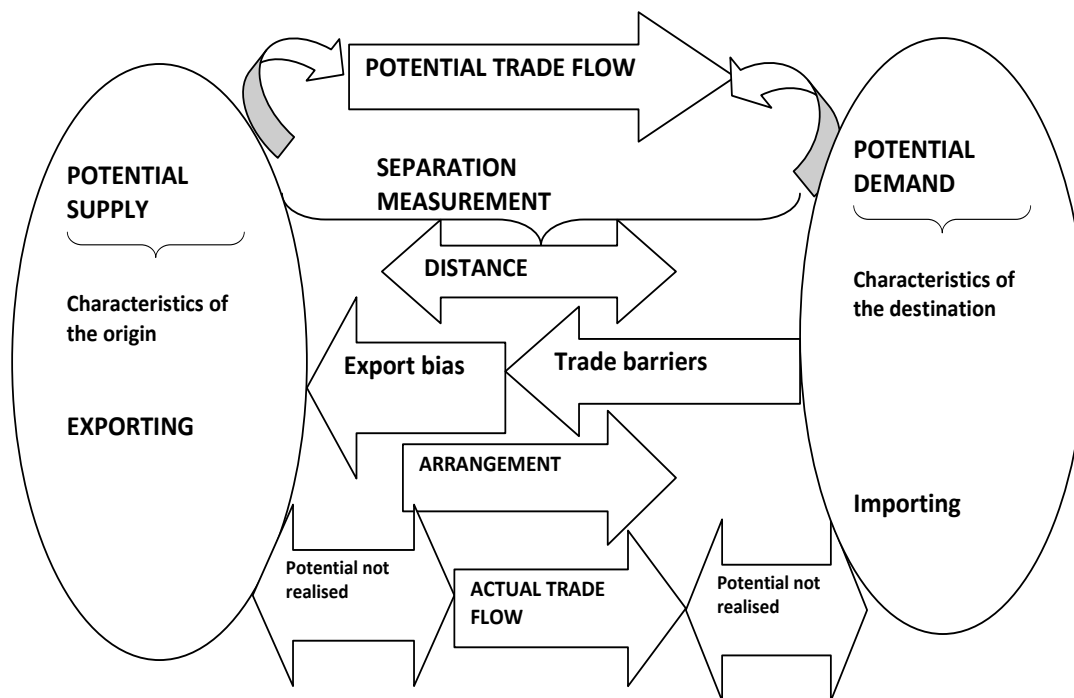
POTENTIAL TRADE FLOW

POTENTIAL SUPPLY

Characteristics of the origin

EXPORTING

SEPARATION MEASUREMENT

DISTANCE

POTENTIAL DEMAND

Characteristics of the destination

Export bias

Trade barriers

ARRANGEMENT

Importing

Potential not realised

ACTUAL TRADE FLOW

Potential not realised